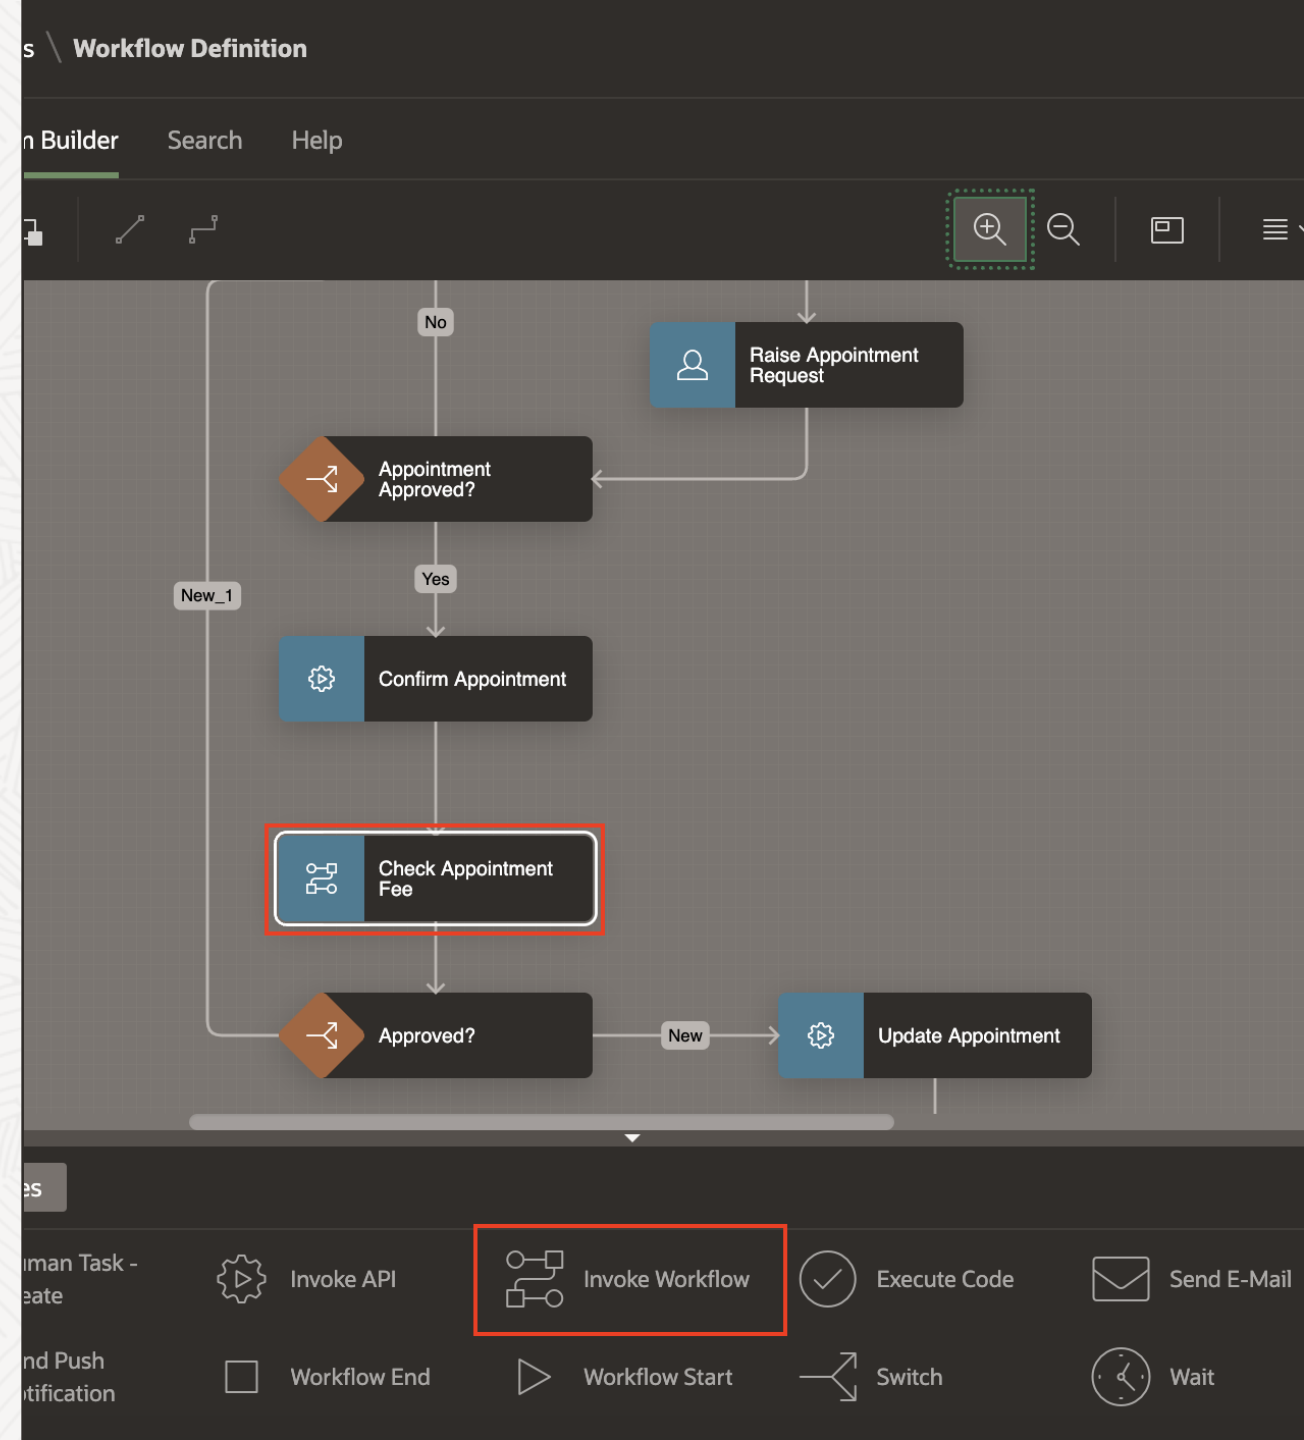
s \ Workflow Definition

n Builder Search Help

No

Raise Appointment Request

Appointment Approved?

Yes

New_1

Confirm Appointment

Check Appointment Fee

Approved?

New

Update Appointment

es

ıman Task - eate

Invoke API

Invoke Workflow

Execute Code

Send E-Mail

nd Push tification

Workflow End

Workflow Start

Switch

Wait